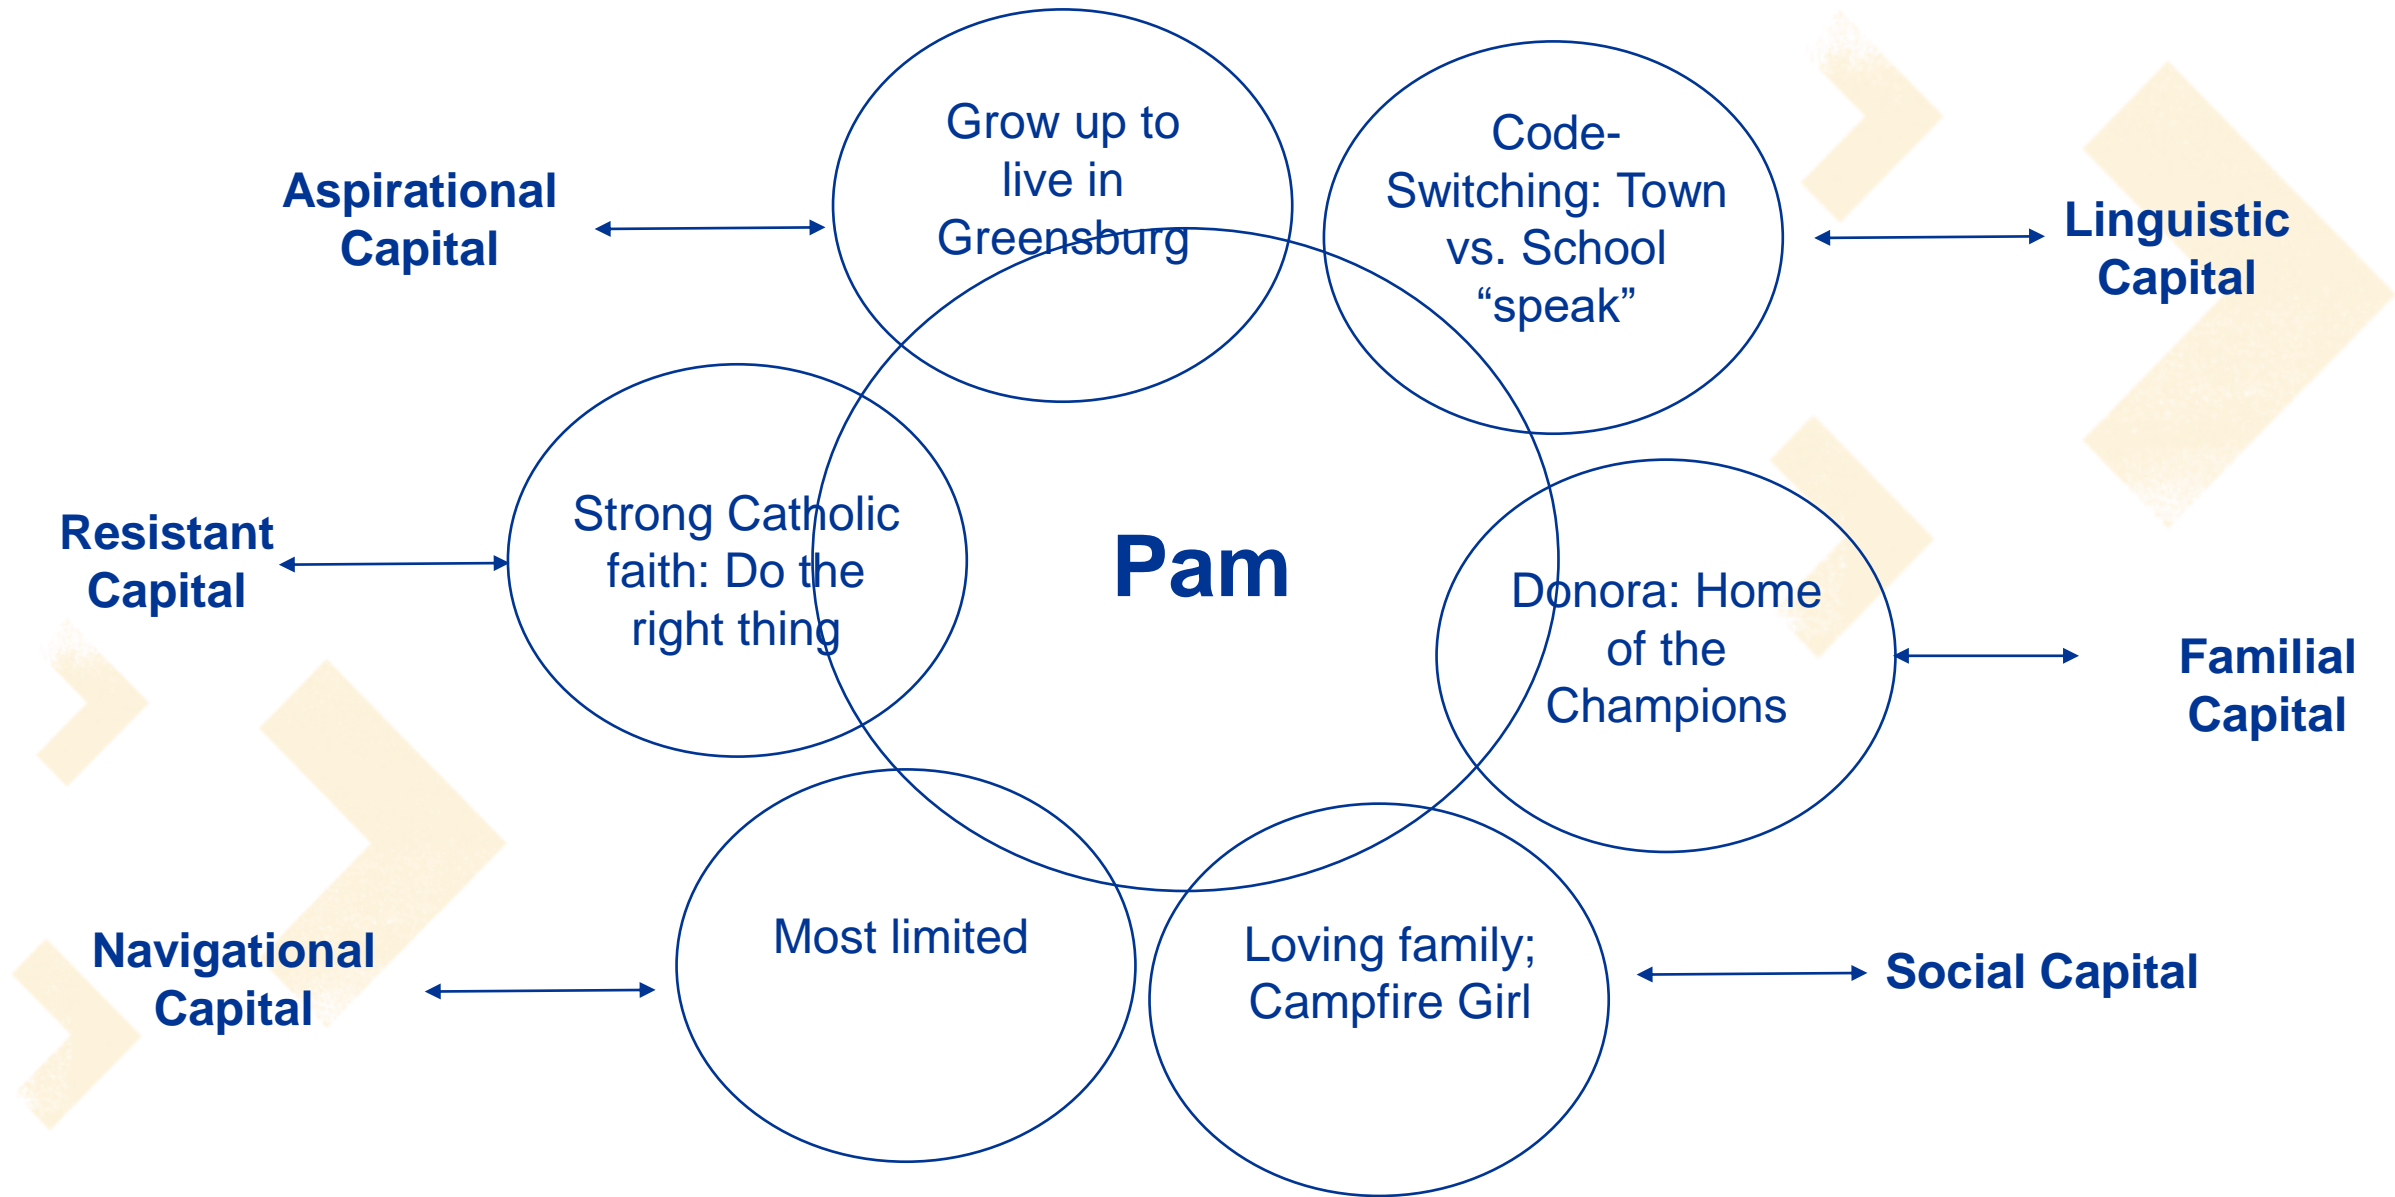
Aspirational Capital

Grow up to live in Greensburg

Code-Switching: Town vs. School "speak"

Linguistic Capital

Resistant Capital

Strong Catholic faith: Do the right thing

Pam

Donora: Home of the Champions

Familial Capital

Navigational Capital

Most limited

Loving family; Campfire Girl

Social Capital